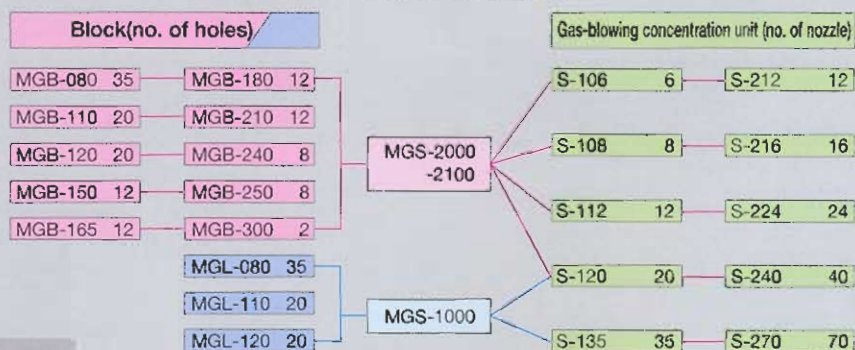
Block(no. of holes)

Gas-blowing concentration unit (no. of nozzle)

MGB-080 35
MGB-110 20
MGB-120 20
MGB-150 12
MGB-165 12

MGB-180 12
MGB-210 12
MGB-240 8
MGB-250 8
MGB-300 2

MGL-080 35
MGL-110 20
MGL-120 20

MGS-2000 -2100

MGS-1000

S-106 6
S-108 8
S-112 12
S-120 20
S-135 35

S-212 12
S-216 16
S-224 24
S-240 40
S-270 70